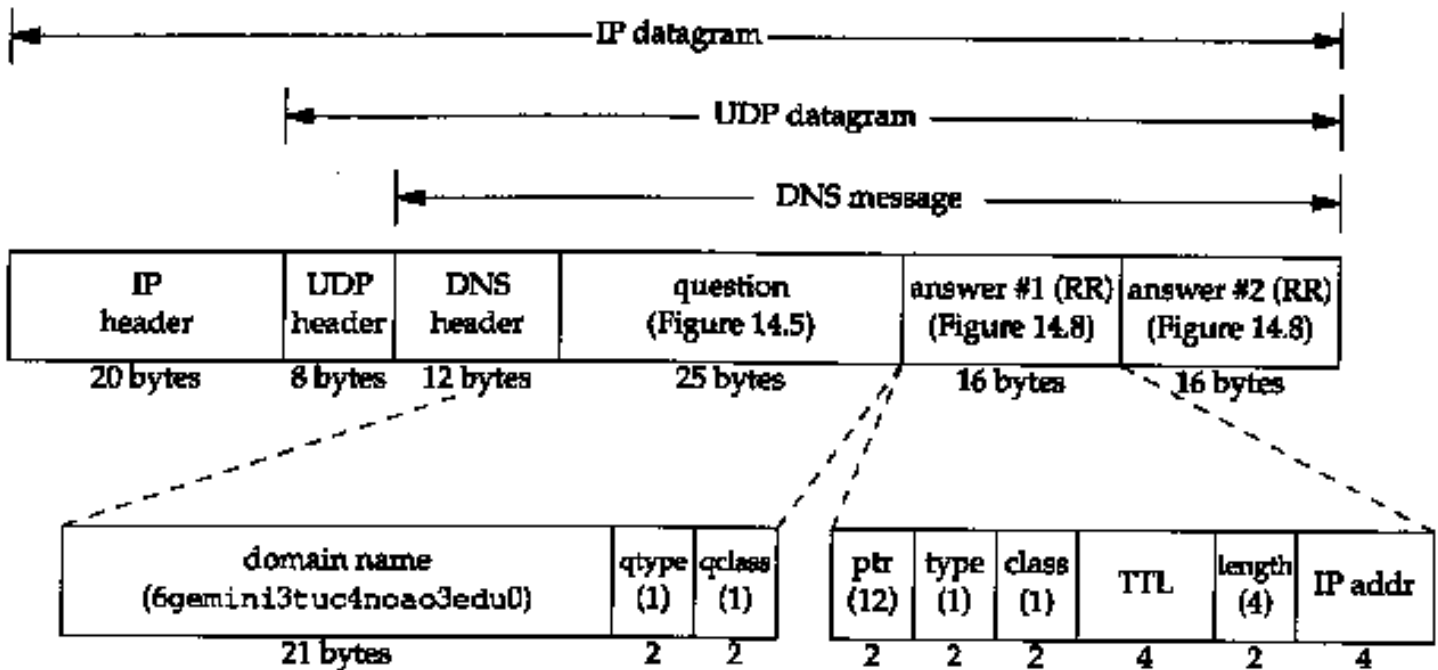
IP datagram

UDP datagram

DNS message

| IP header | UDP header | DNS header | question (Figure 14.5) | answer #1 (RR) (Figure 14.8) | answer #2 (RR) (Figure 14.8) |
|---|---|---|---|---|---|
| 20 bytes | 8 bytes | 12 bytes | 25 bytes | 16 bytes | 16 bytes |

| domain name (6gemini3tuc4noao3edu0) | qtype (1) | qclass (1) |
|---|---|---|
| 21 bytes | 2 | 2 |

| ptr (12) | type (1) | class (1) | TTL | length (4) | IP addr |
|---|---|---|---|---|---|
| 2 | 2 | 2 | 4 | 2 | 4 |